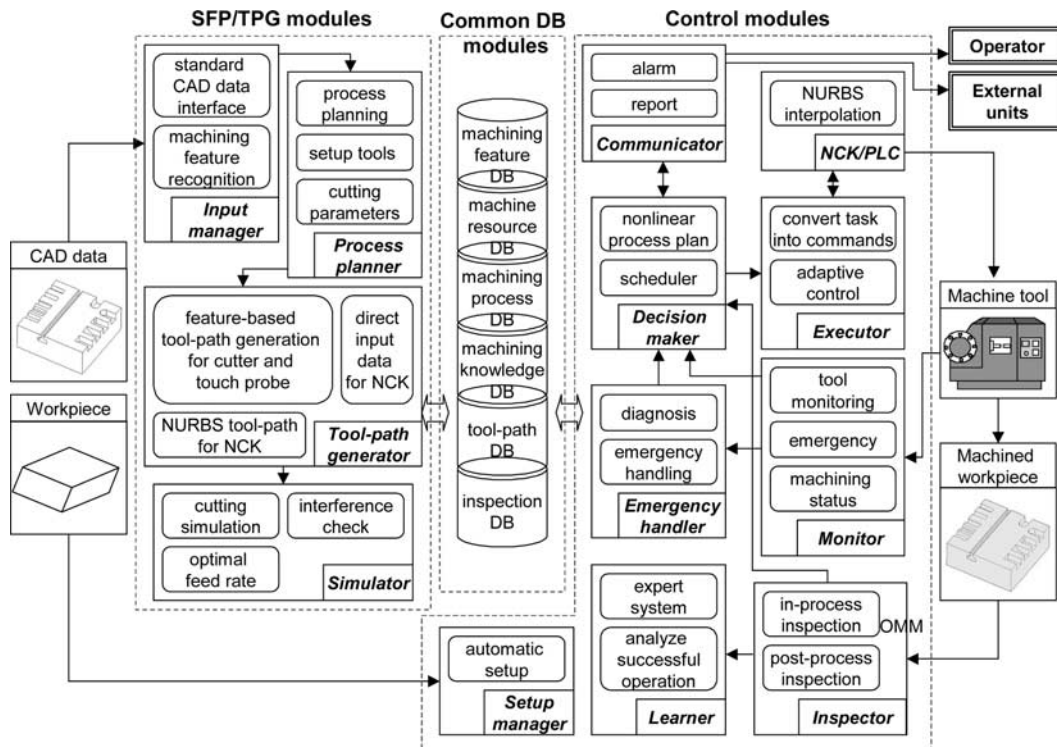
SFP/TPG modules

Common DB modules

Control modules

Operator

External units

standard CAD data interface

machining feature recognition

Input manager

process planning

setup tools

cutting parameters

Process planner

machining feature DB

machine resource DB

machining process DB

machining knowledge DB

tool-path DB

inspection DB

alarm

report

Communicator

NURBS interpolation

NCK/PLC

CAD data

feature-based tool-path generation for cutter and touch probe

direct input data for NCK

NURBS tool-path for NCK

Tool-path generator

nonlinear process plan

scheduler

Decision maker

convert task into commands

adaptive control

Executor

Machine tool

Workpiece

cutting simulation

interference check

optimal feed rate

Simulator

diagnosis

emergency handling

Emergency handler

tool monitoring

emergency

machining status

Monitor

Machined workpiece

automatic setup

Setup manager

expert system

analyze successful operation

Learner

in-process inspection

OMM

post-process inspection

Inspector